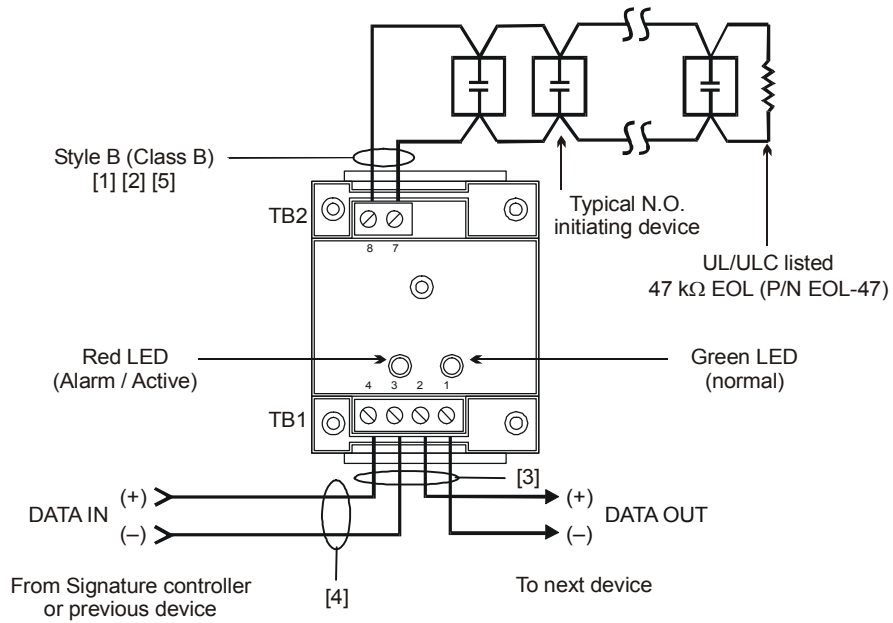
Style B (Class B)
[1] [2] [5]

TB2

8 7

Typical N.O. initiating device

UL/ULC listed
47 kΩ EOL (P/N EOL-47)

Red LED
(Alarm / Active)

Green LED
(normal)

4 3 2 1

TB1

[3]

DATA IN (+) (–)

(+) DATA OUT (–)

From Signature controller or previous device

[4]

To next device